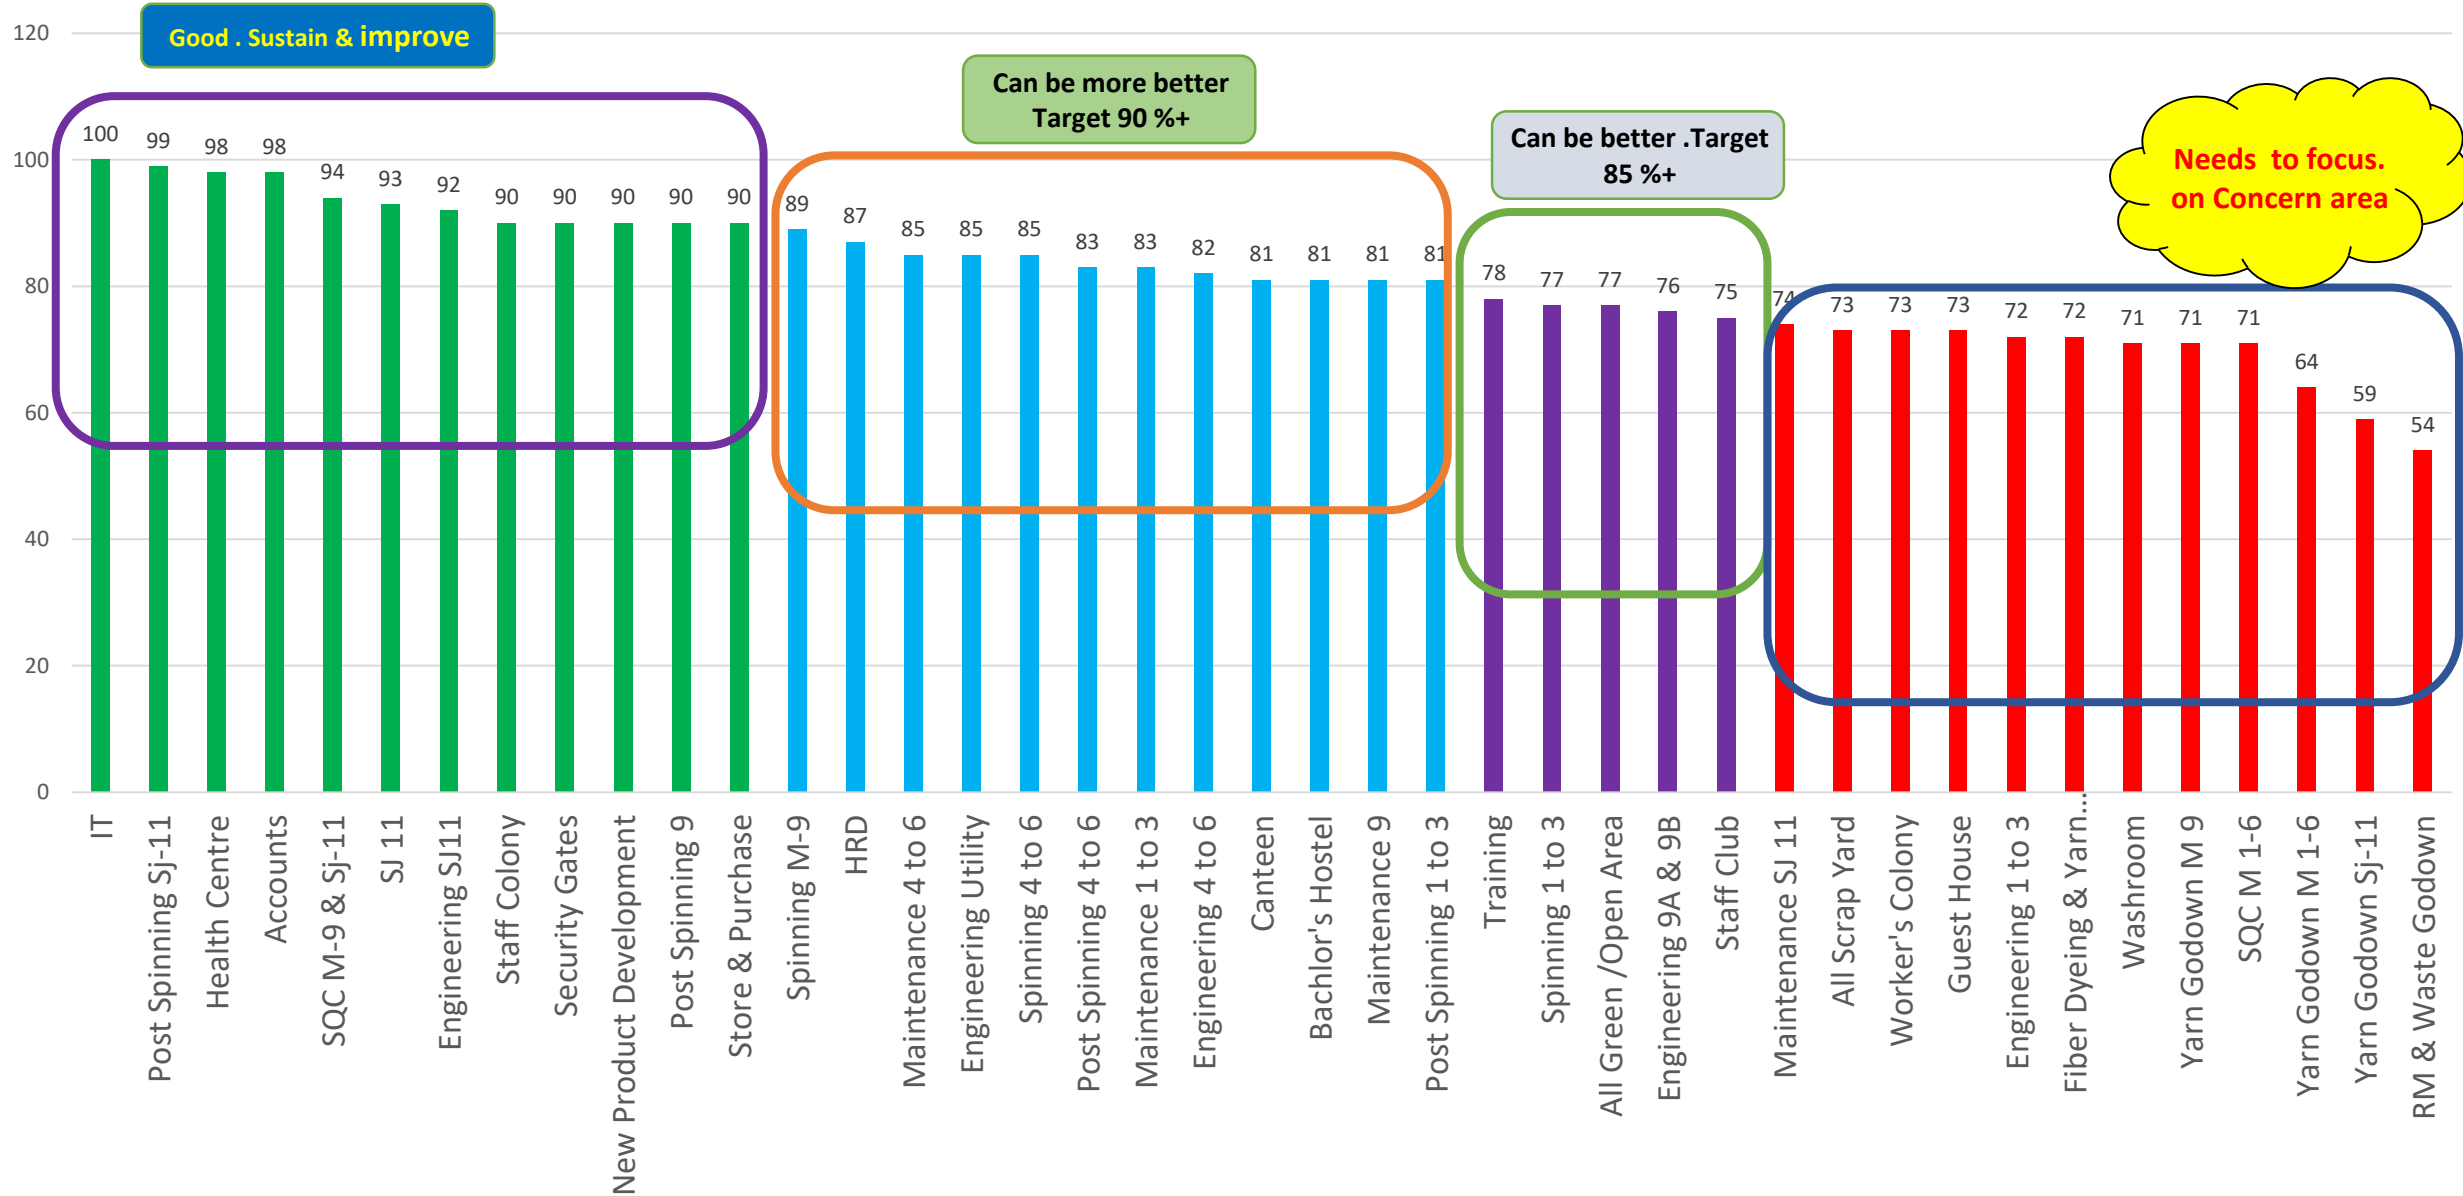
Good . Sustain & improve

Can be more better Target 90 %+

Can be better .Target 85 %+

Needs to focus. on Concern area

120
100
80
60
40
20
0

| IT | Post Spinning Sj-11 | Health Centre | Accounts | SQC M-9 & Sj-11 | SJ 11 | Engineering SJ11 | Staff Colony | Security Gates | New Product Development | Post Spinning 9 | Store & Purchase | Spinning M-9 | HRD | Maintenance 4 to 6 | Engineering Utility | Spinning 4 to 6 | Post Spinning 4 to 6 | Maintenance 1 to 3 | Engineering 4 to 6 | Canteen | Bachlor's Hostel | Maintenance 9 | Post Spinning 1 to 3 | Training | Spinning 1 to 3 | All Green /Open Area | Engineering 9A & 9B | Staff Club | Maintenance SJ 11 | All Scrap Yard | Worker's Colony | Guest House | Engineering 1 to 3 | Fiber Dyeing & Yarn... | Washroom | Yarn Godown M 9 | SQC M 1-6 | Yarn Godown M 1-6 | Yarn Godown Sj-11 | RM & Waste Godown |
|---|---|---|---|---|---|---|---|---|---|---|---|---|---|---|---|---|---|---|---|---|---|---|---|---|---|---|---|---|---|---|---|---|---|---|---|---|---|---|---|---|
| 100 | 99 | 98 | 98 | 94 | 93 | 92 | 90 | 90 | 90 | 90 | 90 | 89 | 87 | 85 | 85 | 85 | 83 | 83 | 82 | 81 | 81 | 81 | 81 | 78 | 77 | 77 | 76 | 75 | 74 | 73 | 73 | 73 | 72 | 72 | 71 | 71 | 71 | 64 | 59 | 54 |